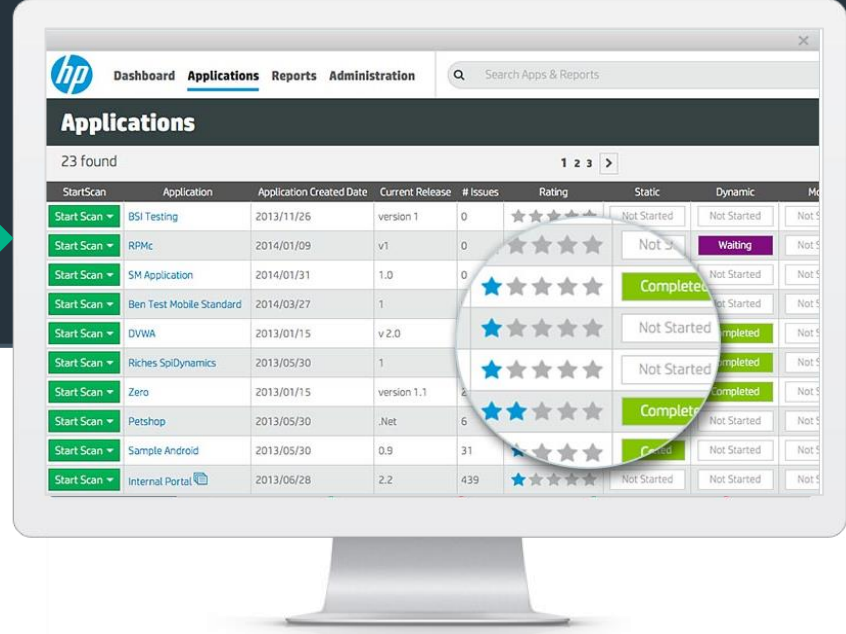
hp Dashboard Applications Reports Administration

Search Apps & Reports

Applications

23 found

1 2 3 >

| StartScan | Application | Application Created Date | Current Release | # Issues | Rating | Static | Dynamic | Mo |
|---|---|---|---|---|---|---|---|---|
| Start Scan | BSI Testing | 2013/11/26 | version 1 | 0 | | Not Started | Not Started | Not S |
| Start Scan | RPMc | 2014/01/09 | v1 | 0 | | Not S | Waiting | Not S |
| Start Scan | SM Application | 2014/01/31 | 1.0 | 0 | | Completed | Not Started | Not S |
| Start Scan | Ben Test Mobile Standard | 2014/03/27 | 1 | | | | Not Started | Not S |
| Start Scan | DVWA | 2013/01/15 | v 2.0 | | | Not Started | Completed | Not S |
| Start Scan | Riches SpiDynamics | 2013/05/30 | 1 | | | | Completed | Not S |
| Start Scan | Zero | 2013/01/15 | version 1.1 | 2 | | Not Started | Completed | Not S |
| Start Scan | Petshop | 2013/05/30 | .Net | 6 | | Complete | Not Started | Not S |
| Start Scan | Sample Android | 2013/05/30 | 0.9 | 31 | | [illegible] | Not Started | Not S |
| Start Scan | Internal Portal | 2013/06/28 | 2.2 | 439 | | Not Started | Not Started | Not S |